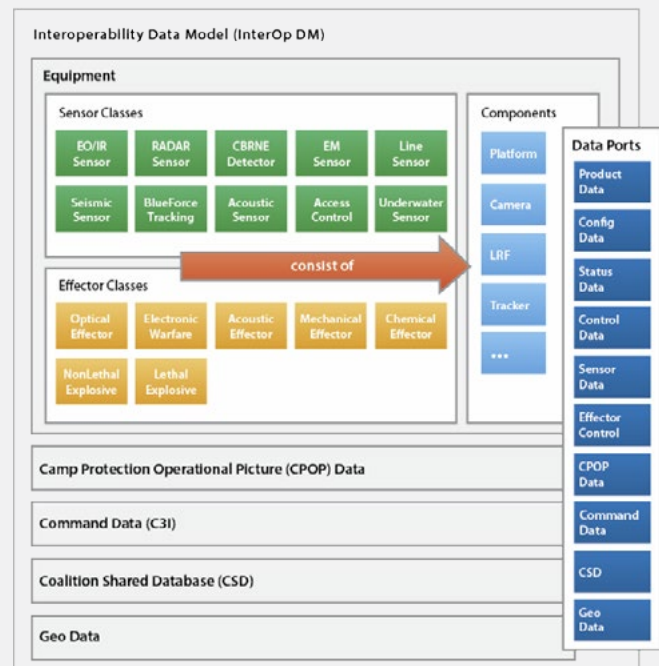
Interoperability Data Model (InterOp DM)

Equipment

Sensor Classes

EO/IR Sensor

RADAR Sensor

CBRNE Detector

EM Sensor

Line Sensor

Seismic Sensor

BlueForce Tracking

Acoustic Sensor

Access Control

Underwater Sensor

consist of

Effector Classes

Optical Effector

Electronic Warfare

Acoustic Effector

Mechanical Effector

Chemical Effector

NonLethal Explosive

Lethal Explosive

Components

Platform

Camera

LRF

Tracker

...

Data Ports

Product Data

Config Data

Status Data

Control Data

Sensor Data

Effector Control

CPOP Data

Command Data

CSD

Geo Data

Camp Protection Operational Picture (CPOP) Data

Command Data (C3I)

Coalition Shared Database (CSD)

Geo Data